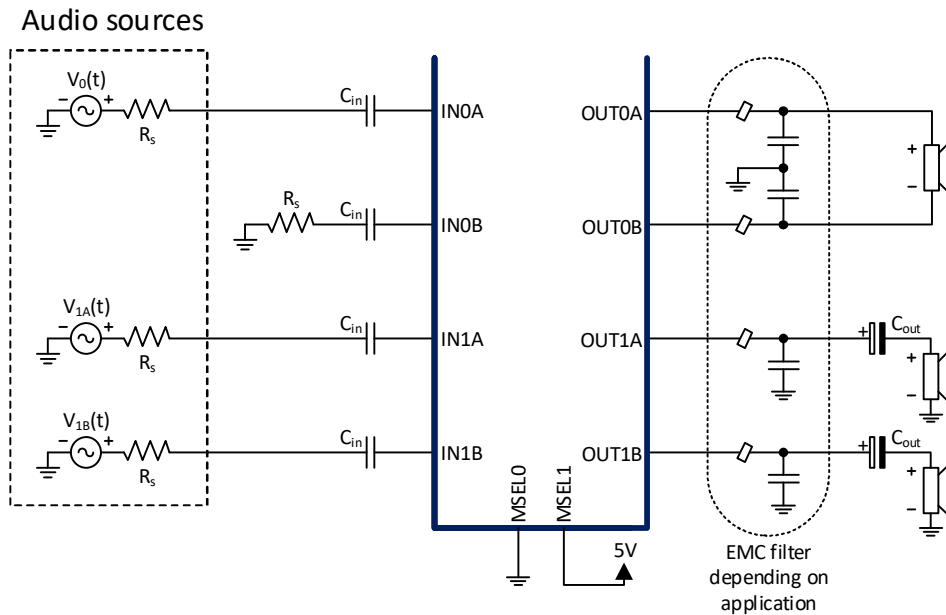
Audio sources

$V_0(t)$
– +
$R_s$
$C_{in}$
IN0A

$R_s$
$C_{in}$
IN0B

$V_{1A}(t)$
– +
$R_s$
$C_{in}$
IN1A

$V_{1B}(t)$
– +
$R_s$
$C_{in}$
IN1B

MSEL0
MSEL1
5V

OUT0A
OUT0B
OUT1A
OUT1B

+
–
+ $C_{out}$
+
–
+ $C_{out}$
+
–

EMC filter depending on application